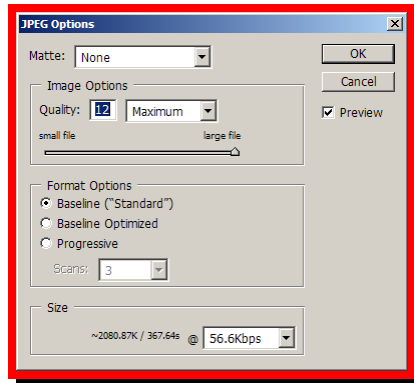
JPEG Options

Matte: None

Image Options

Quality: 12 Maximum

small file large file

Format Options

Baseline ("Standard")

Baseline Optimized

Progressive

Scans: 3

Size

~2080.87K / 367.64s @ 56.6Kbps

OK

Cancel

Preview